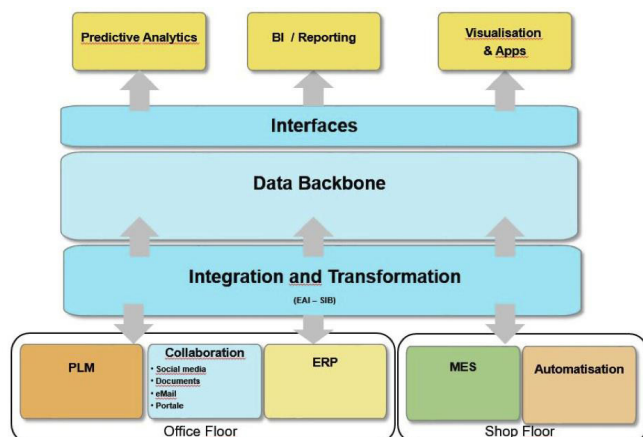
Predictive Analytics

BI / Reporting

Visualisation & Apps

Interfaces

Data Backbone

Integration and Transformation

(EAI – SIB)

PLM

Collaboration
- Social media
- Documents
- eMail
- Portale

ERP

MES

Automatisation

Office Floor

Shop Floor